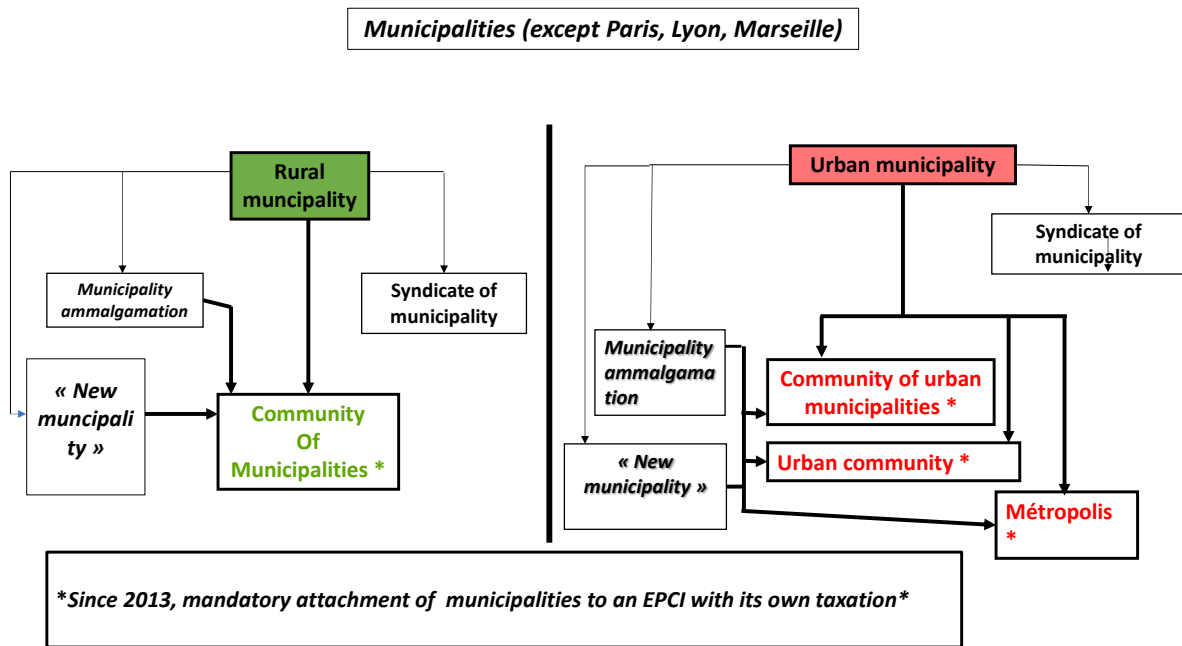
Municipalities (except Paris, Lyon, Marseille)

Rural muncipality

Municipality ammalgamation

Syndicate of municipality

« New muncipality »

Community Of Municipalities *

Urban municipality

Syndicate of municipality

Municipality ammalgamation

Community of urban municipalities *

« New municipality »

Urban community *

Métropolis *

*Since 2013, mandatory attachment of municipalities to an EPCI with its own taxation*